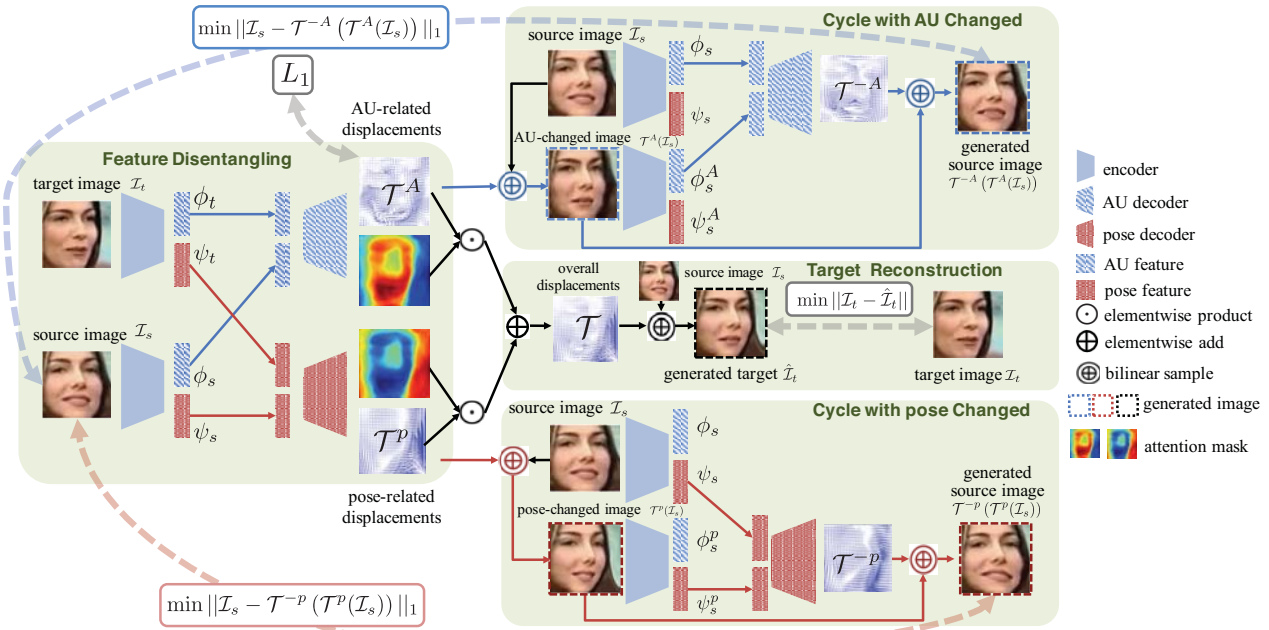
$\min ||\mathcal{I}_s - \mathcal{T}^{-A}(\mathcal{T}^A(\mathcal{I}_s))||_1$

$L_1$

AU-related displacements

Feature Disentangling

target image $\mathcal{I}_t$

$\phi_t$

$\psi_t$

$\mathcal{T}^A$

source image $\mathcal{I}_s$

$\phi_s$

$\psi_s$

$\mathcal{T}^p$

pose-related displacements

Cycle with AU Changed

source image $\mathcal{I}_s$

$\phi_s$

$\psi_s$

$\mathcal{T}^{-A}$

AU-changed image $\mathcal{T}^A(\mathcal{I}_s)$

$\phi_s^A$

$\psi_s^A$

generated source image $\mathcal{T}^{-A}(\mathcal{T}^A(\mathcal{I}_s))$

overall displacements

$\mathcal{T}$

source image $\mathcal{I}_s$

Target Reconstruction

$\min ||\mathcal{I}_t - \hat{\mathcal{I}}_t||$

generated target $\hat{\mathcal{I}}_t$

target image $\mathcal{I}_t$

source image $\mathcal{I}_s$

Cycle with pose Changed

$\phi_s$

$\psi_s$

pose-changed image $\mathcal{T}^p(\mathcal{I}_s)$

$\phi_s^p$

$\psi_s^p$

$\mathcal{T}^{-p}$

generated source image $\mathcal{T}^{-p}(\mathcal{T}^p(\mathcal{I}_s))$

$\min ||\mathcal{I}_s - \mathcal{T}^{-p}(\mathcal{T}^p(\mathcal{I}_s))||_1$

encoder

AU decoder

pose decoder

AU feature

pose feature

elementwise product

elementwise add

bilinear sample

generated image

attention mask